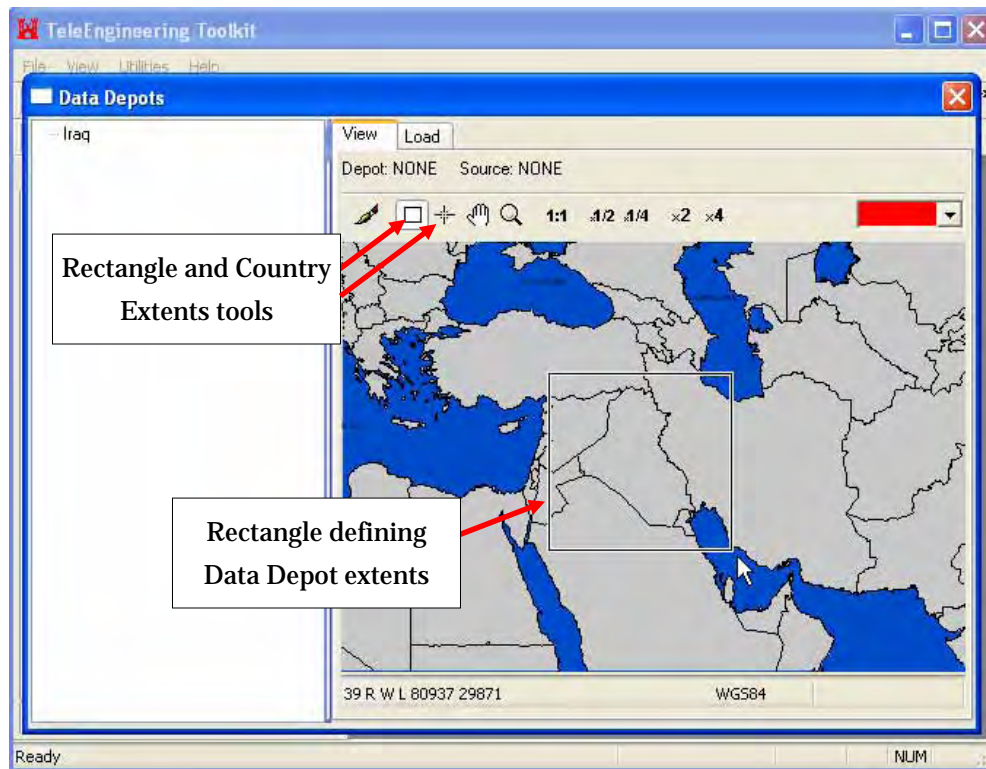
TeleEngineering Toolkit

File View Utilities Help

Data Depots

Iraq

View Load

Depot: NONE Source: NONE

1:1 1/2 1/4 x2 x4

Rectangle and Country Extents tools

Rectangle defining Data Depot extents

39 R W L 80937 29871

WGS84

Ready

NUM